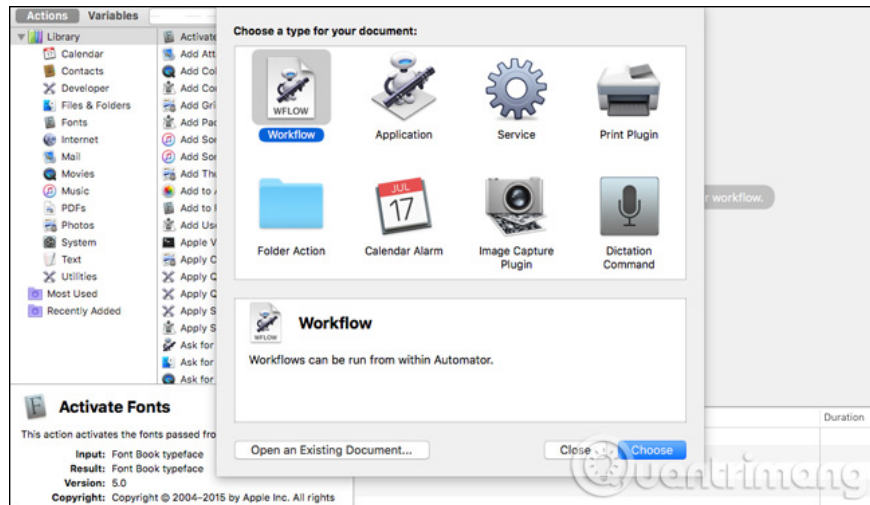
Actions Variables

Library
Calendar
Contacts
Developer
Files & Folders
Fonts
Internet
Mail
Movies
Music
PDFs
Photos
System
Text
Utilities
Most Used
Recently Added

Activate
Add Att
Add Col
Add Co
Add Gri
Add Pa
Add So
Add So
Add Th
Add to
Add to
Add Us
Apple V
Apply C
Apply C
Apply C
Apply S
Apply S
Ask for
Ask for
Ask for

Activate Fonts

This action activates the fonts passed fro

Input: Font Book typeface
Result: Font Book typeface
Version: 5.0
Copyright: Copyright © 2004–2015 by Apple Inc. All rights

Choose a type for your document:

WFLOW
Workflow
Application
Service
Print Plugin
JUL
17
Folder Action
Calendar Alarm
Image Capture Plugin
Dictation Command

WFLOW
Workflow
Workflows can be run from within Automator.

Open an Existing Document...
Close
Choose

r workflow.

Duration

Quantrimang